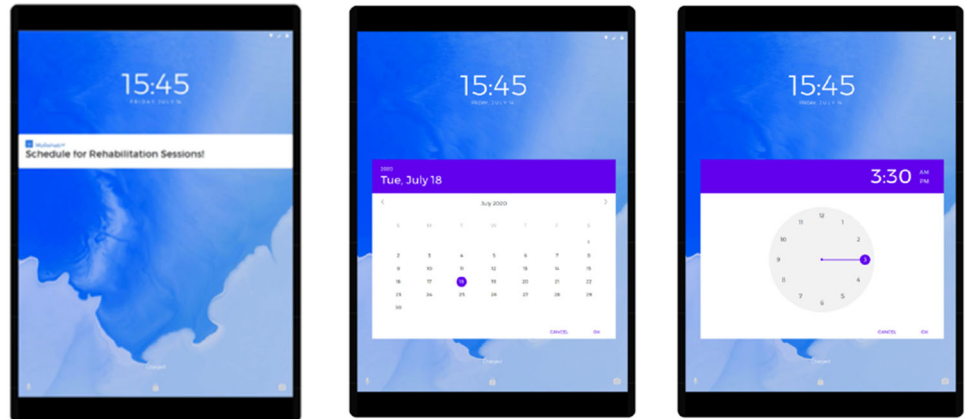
15:45
FRIDAY, JULY 16

MyRehab
Schedule for Rehabilitation Sessions!

15:45
FRIDAY, JULY 16

2020
Tue, July 18

July 2020

| S | M | T | W | T | F | S |
|---|---|---|---|---|---|---|
| | | | | | | 1 |
| 2 | 3 | 4 | 5 | 6 | 7 | 8 |
| 9 | 10 | 11 | 12 | 13 | 14 | 15 |
| 16 | 17 | 18 | 19 | 20 | 21 | 22 |
| 23 | 24 | 25 | 26 | 27 | 28 | 29 |
| 30 | | | | | | |

CANCEL OK

15:45
FRIDAY, JULY 16

3:30 AM PM

12 1 2 3 4 5 6 7 8 9 10 11

CANCEL OK